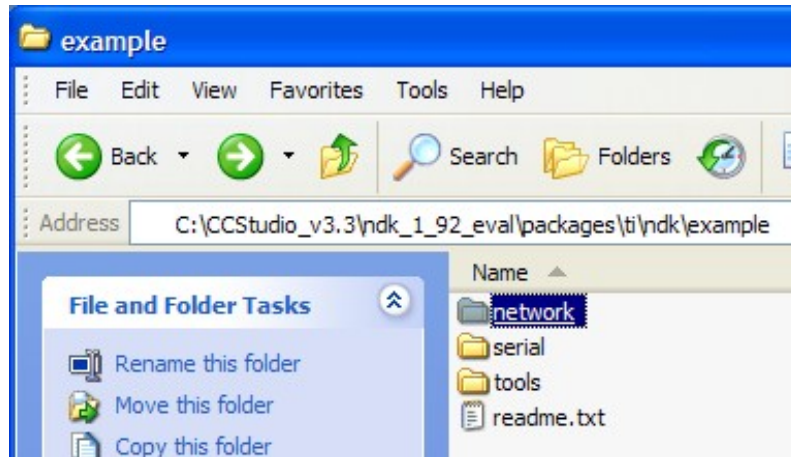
example

File Edit View Favorites Tools Help

Back Search Folders

Address C:\CCStudio_v3.3\ndk_1_92_eval\packages\ti\ndk\example

Name

File and Folder Tasks

Rename this folder
Move this folder
Copy this folder

network
serial
tools
readme.txt